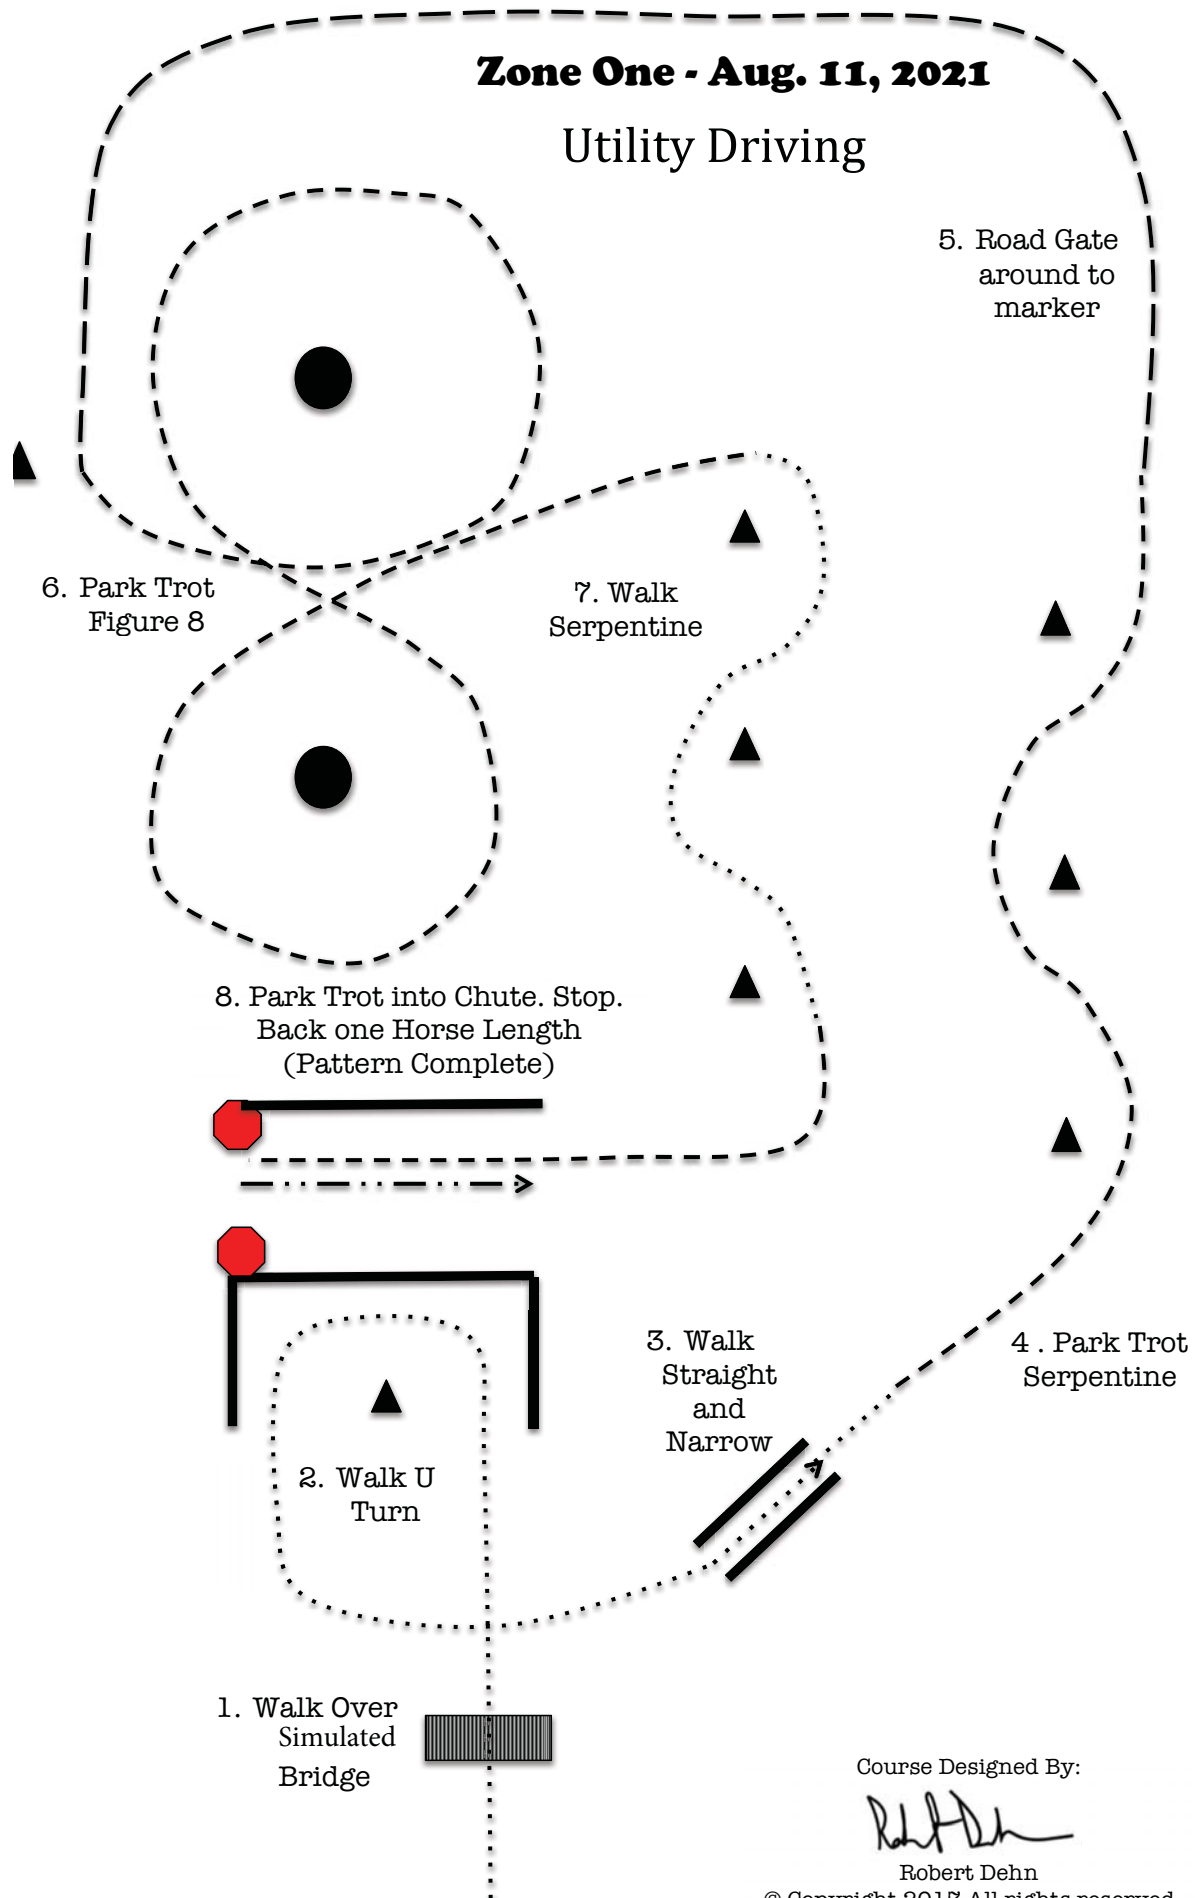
Zone One - Aug. 11, 2021

Utility Driving

5. Road Gate around to marker

6. Park Trot Figure 8

7. Walk Serpentine

8. Park Trot into Chute. Stop. Back one Horse Length (Pattern Complete)

3. Walk Straight and Narrow

4 . Park Trot Serpentine

2. Walk U Turn

1. Walk Over Simulated Bridge

Course Designed By:

Robert Dehn

Robert Dehn

© Copyright 2017 All rights reserved